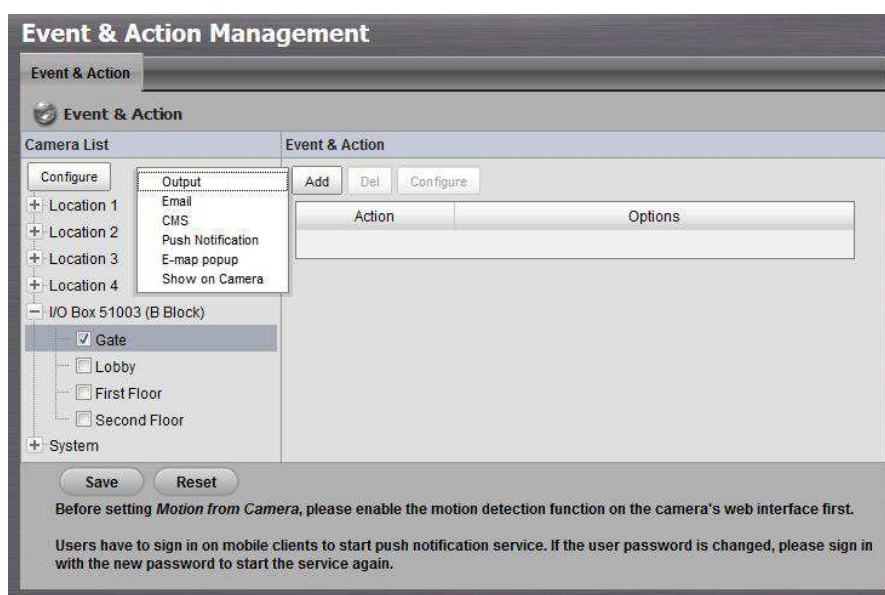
Event & Action Management

Event & Action

Event & Action

Camera List

Configure

Output
Email
CMS
Push Notification
E-map popup
Show on Camera

Location 1
Location 2
Location 3
Location 4
I/O Box 51003 (B Block)
Gate
Lobby
First Floor
Second Floor
System

Event & Action

Add Del Configure

| Action | Options |
|---|---|
| | |

Save Reset

Before setting *Motion from Camera*, please enable the motion detection function on the camera's web interface first.

Users have to sign in on mobile clients to start push notification service. If the user password is changed, please sign in with the new password to start the service again.